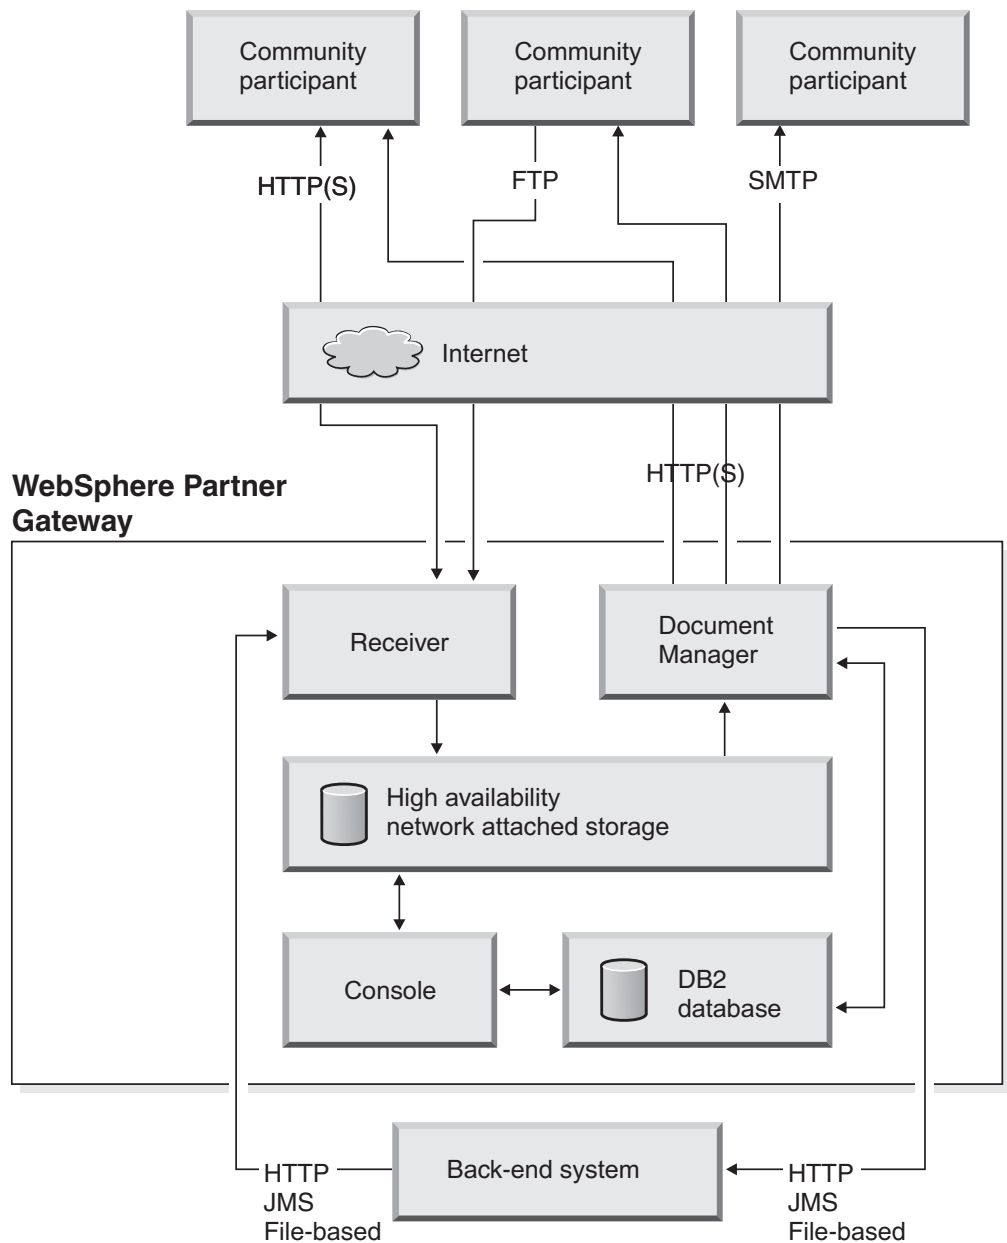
Community participant

Community participant

Community participant

HTTP(S)

FTP

SMTP

Internet

HTTP(S)

WebSphere Partner Gateway

Receiver

Document Manager

High availability network attached storage

Console

DB2 database

HTTP
JMS
File-based

Back-end system

HTTP
JMS
File-based